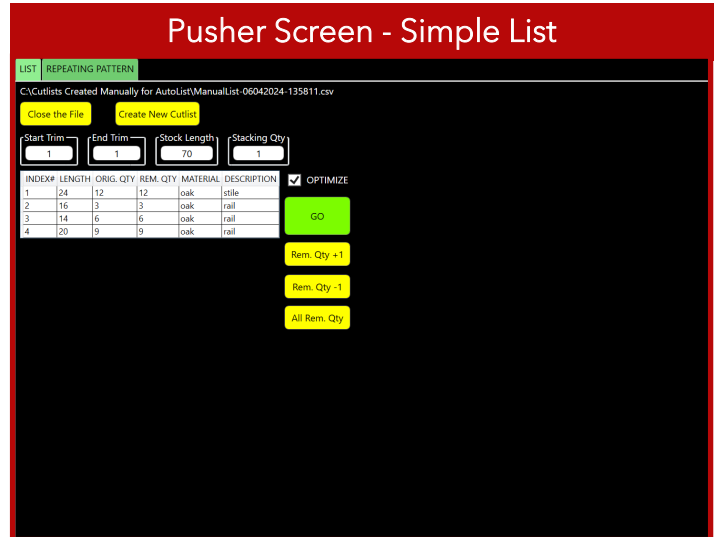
Pusher Screen - Simple List

LIST | REPEATING PATTERN

C:\Cutlists Created Manually for AutoList\ManualList-06042024-135811.csv

Close the File

Create New Cutlist

Start Trim 1

End Trim 1

Stock Length 70

Stacking Qty 1

| INDEX# | LENGTH | ORIG. QTY | REM. QTY | MATERIAL | DESCRIPTION |
|---|---|---|---|---|---|
| 1 | 24 | 12 | 12 | oak | stile |
| 2 | 16 | 3 | 3 | oak | rail |
| 3 | 14 | 6 | 6 | oak | rail |
| 4 | 20 | 9 | 9 | oak | rail |

OPTIMIZE

GO

Rem. Qty +1

Rem. Qty -1

All Rem. Qty